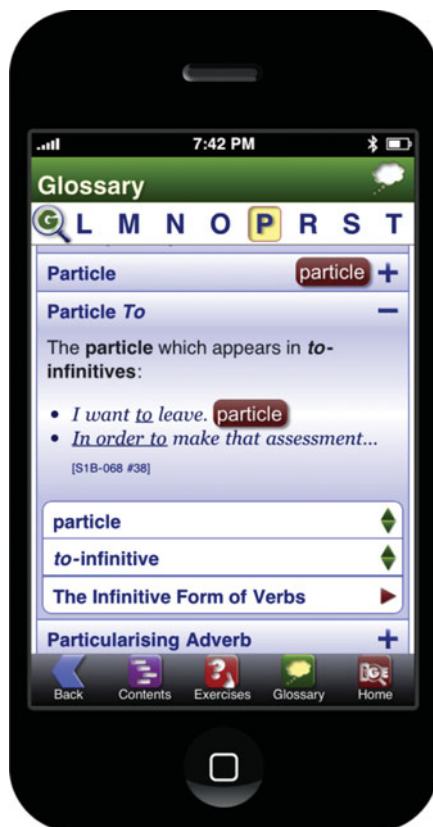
7:42 PM

Glossary

L M N O P R S T

Particle particle +

Particle *To* −

The **particle** which appears in ***to*-infinitives**:

• *I want to leave.* particle
• *In order to make that assessment...*

[S1B-068 #38]

particle

*to*-infinitive

The Infinitive Form of Verbs

Particularising Adverb +

Back Contents Exercises Glossary Home